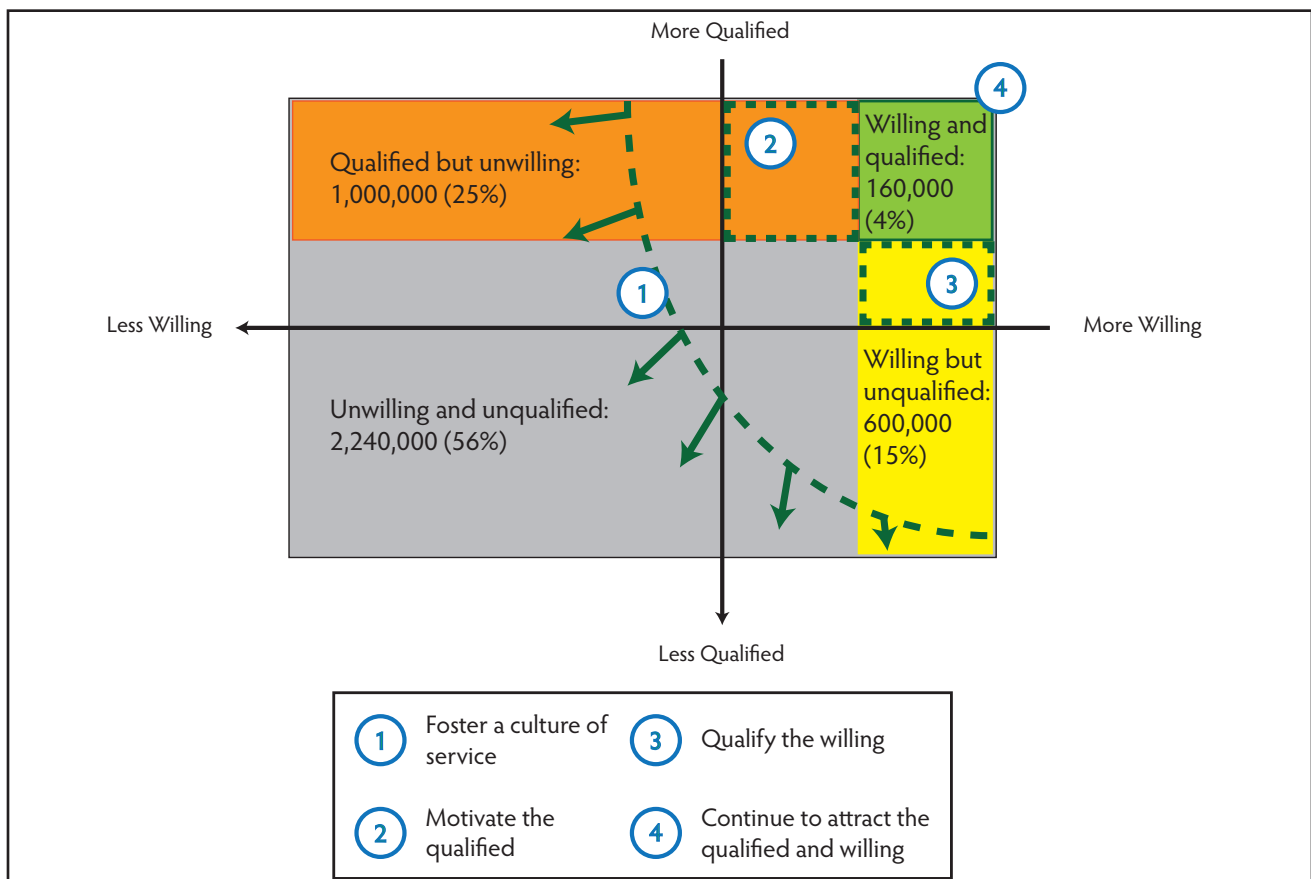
More Qualified

4

Qualified but unwilling:
1,000,000 (25%)

2

Willing and qualified:
160,000
(4%)

3

1

Less Willing

More Willing

Willing but unqualified:
600,000
(15%)

Unwilling and unqualified:
2,240,000 (56%)

Less Qualified

1 Foster a culture of service

3 Qualify the willing

2 Motivate the qualified

4 Continue to attract the qualified and willing